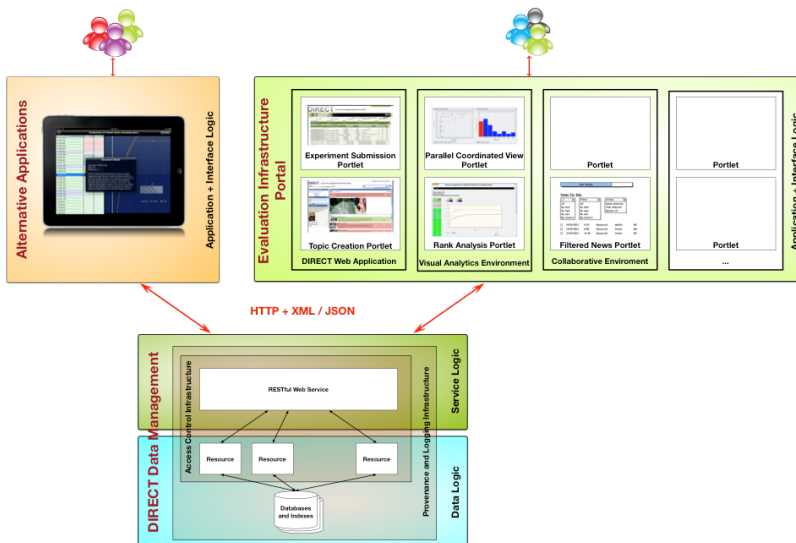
Alternative Applications

Application + Interface Logic

Evaluation Infrastructure Portal

Experiment Submission Portlet

Topic Creation Portlet

DIRECT Web Application

Parallel Coordinated View Portlet

Rank Analysis Portlet

Visual Analytics Environment

Portlet

Filtered News Portlet

Collaborative Enviroment

Portlet

Portlet

...

Application + Interface Logic

HTTP + XML / JSON

DIRECT Data Management

Access Control Infrastructure

RESTful Web Service

Resource

Resource

Resource

Databases and Indexes

Provenance and Logging Infrastructure

Service Logic

Data Logic